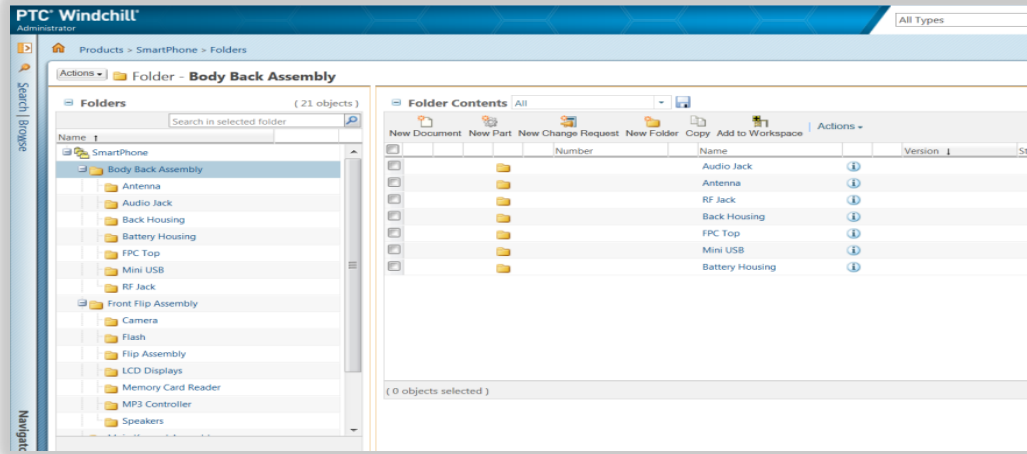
PTC® Windchill®
Administrator

All Types

Products > SmartPhone > Folders

Search | Browse

Actions ▾ Folder - Body Back Assembly

Folders (21 objects)

Search in selected folder

Name ↑

SmartPhone
Body Back Assembly
Antenna
Audio Jack
Back Housing
Battery Housing
FPC Top
Mini USB
RF Jack
Front Flip Assembly
Camera
Flash
Flip Assembly
LCD Displays
Memory Card Reader
MP3 Controller
Speakers

Folder Contents All

New Document New Part New Change Request New Folder Copy Add to Workspace Actions ▾

| | | | | Number | Name | | | Version ↓ | St |
|---|---|---|---|---|---|---|---|---|---|
| | | | | | Audio Jack | | | | |
| | | | | | Antenna | | | | |
| | | | | | RF Jack | | | | |
| | | | | | Back Housing | | | | |
| | | | | | FPC Top | | | | |
| | | | | | Mini USB | | | | |
| | | | | | Battery Housing | | | | |

( 0 objects selected )

Navigato